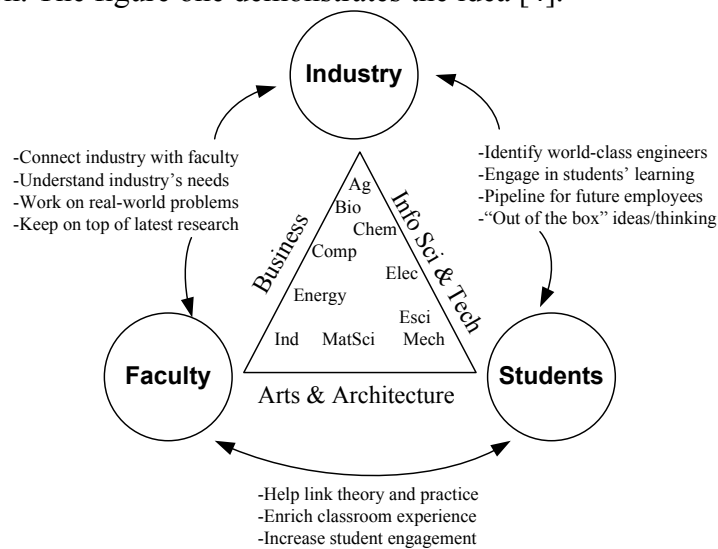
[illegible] The figure one demonstrates the idea [4].

Industry

-Connect industry with faculty
-Understand industry's needs
-Work on real-world problems
-Keep on top of latest research

-Identify world-class engineers
-Engage in students' learning
-Pipeline for future employees
-"Out of the box" ideas/thinking

Business

Info Sci & Tech

Ag
Bio
Chem
Comp
Elec
Energy
Esci
Ind
MatSci
Mech

Arts & Architecture

Faculty

Students

-Help link theory and practice
-Enrich classroom experience
-Increase student engagement